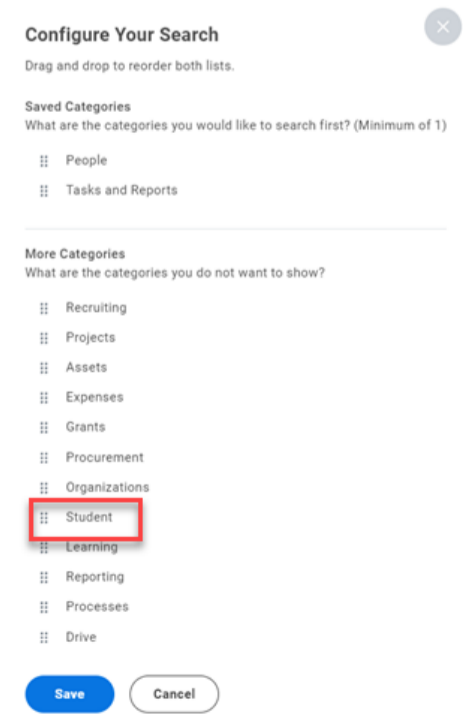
Configure Your Search

Drag and drop to reorder both lists.

Saved Categories
What are the categories you would like to search first? (Minimum of 1)

People

Tasks and Reports

More Categories
What are the categories you do not want to show?

Recruiting

Projects

Assets

Expenses

Grants

Procurement

Organizations

Student

Learning

Reporting

Processes

Drive

Save

Cancel